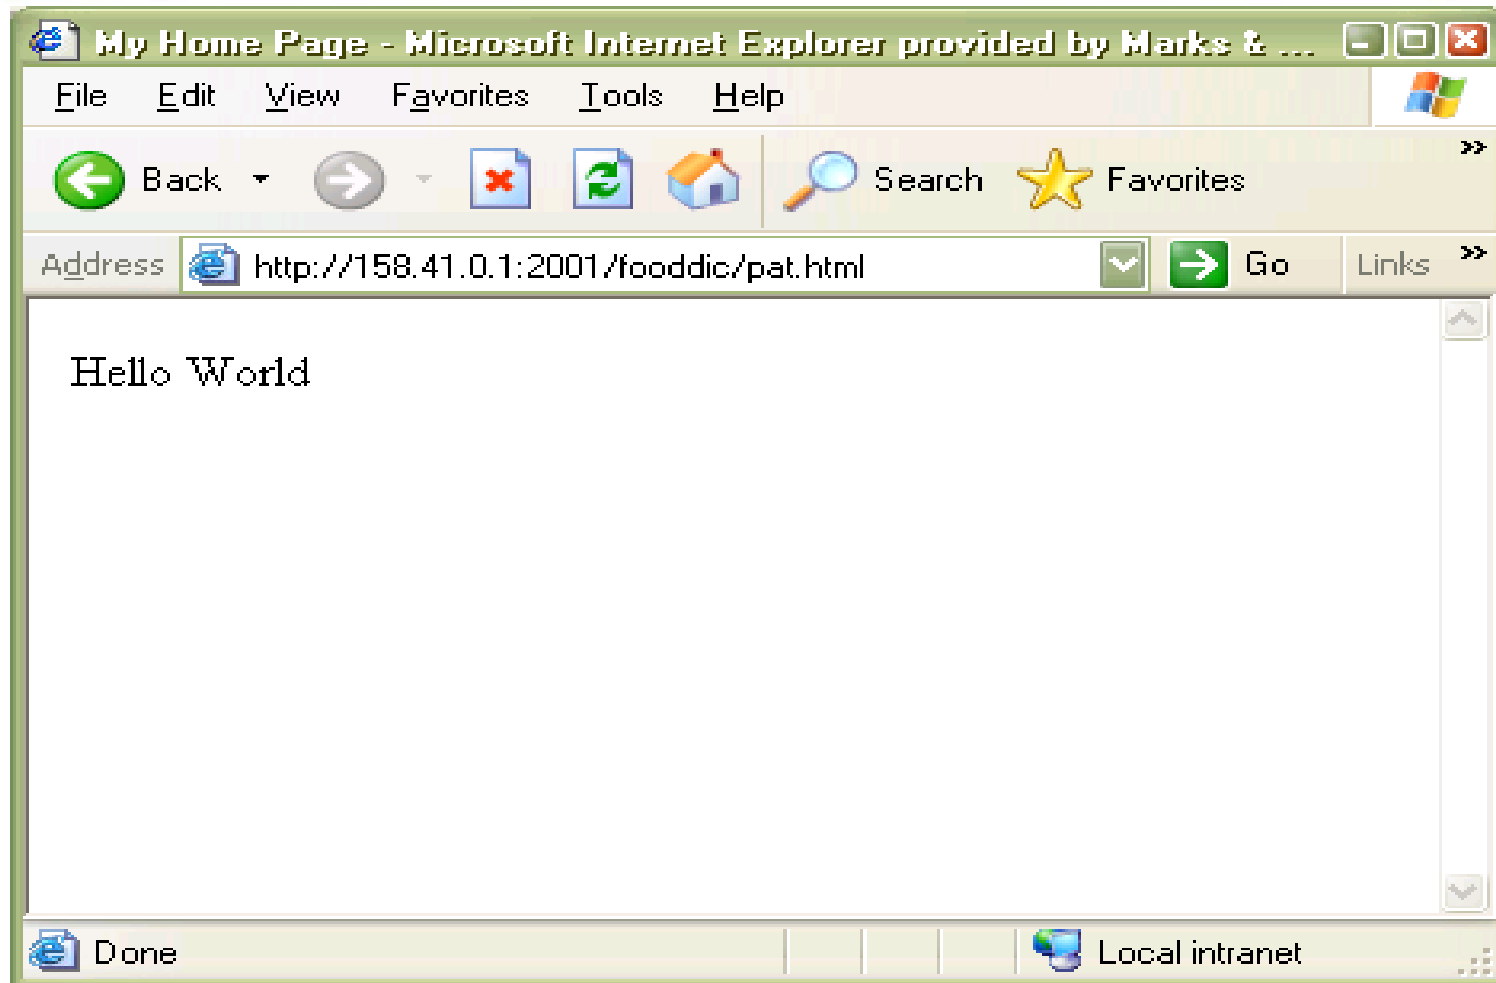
My Home Page - Microsoft Internet Explorer provided by Marks & ...

File Edit View Favorites Tools Help

Back Search Favorites

Address http://158.41.0.1:2001/fooddic/pat.html Go Links

Hello World

Done Local intranet